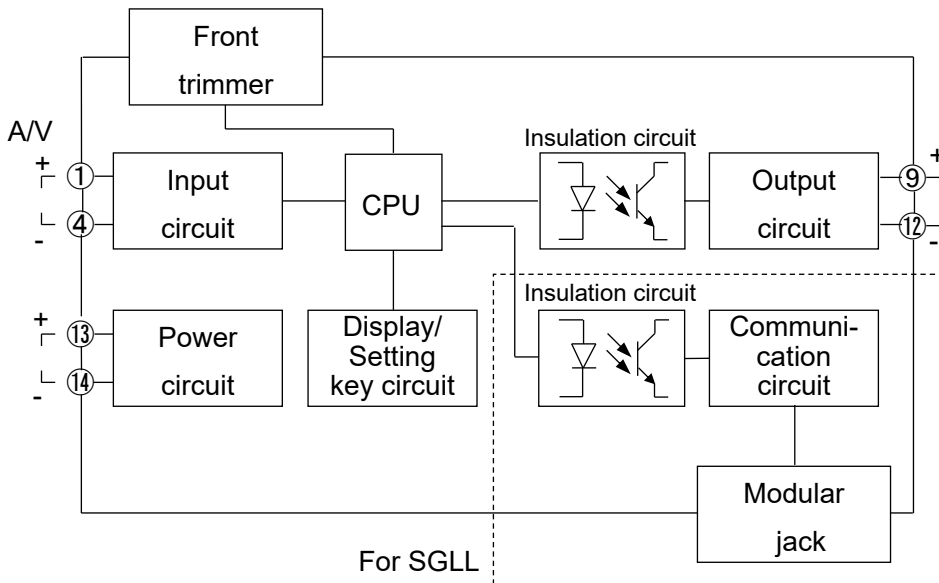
Front trimmer

A/V

+ ①

- ④

Input circuit

CPU

Insulation circuit

Output circuit

⑨ +

⑫ -

Insulation circuit

+ ⑬

- ⑭

Power circuit

Display/ Setting key circuit

Communication circuit

Modular jack

For SGLL